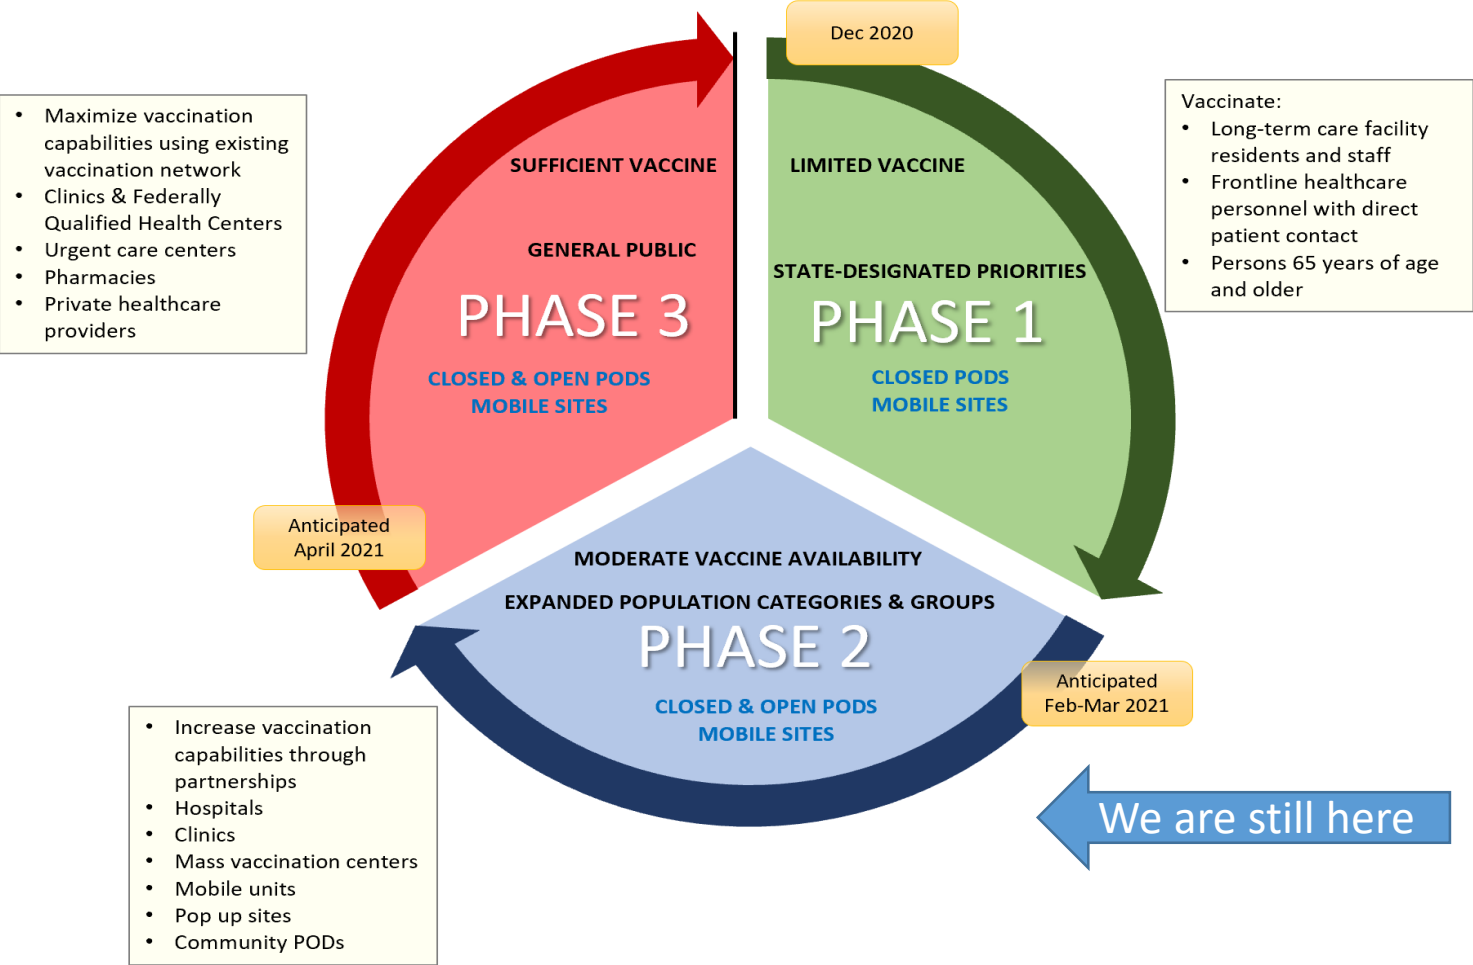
Dec 2020

- Maximize vaccination capabilities using existing vaccination network
- Clinics & Federally Qualified Health Centers
- Urgent care centers
- Pharmacies
- Private healthcare providers

SUFFICIENT VACCINE

GENERAL PUBLIC

PHASE 3

CLOSED & OPEN PODS
MOBILE SITES

LIMITED VACCINE

STATE-DESIGNATED PRIORITIES

PHASE 1

CLOSED PODS
MOBILE SITES

Vaccinate:
- Long-term care facility residents and staff
- Frontline healthcare personnel with direct patient contact
- Persons 65 years of age and older

Anticipated April 2021

MODERATE VACCINE AVAILABILITY

EXPANDED POPULATION CATEGORIES & GROUPS

PHASE 2

CLOSED & OPEN PODS
MOBILE SITES

Anticipated Feb-Mar 2021

- Increase vaccination capabilities through partnerships
- Hospitals
- Clinics
- Mass vaccination centers
- Mobile units
- Pop up sites
- Community PODs

We are still here